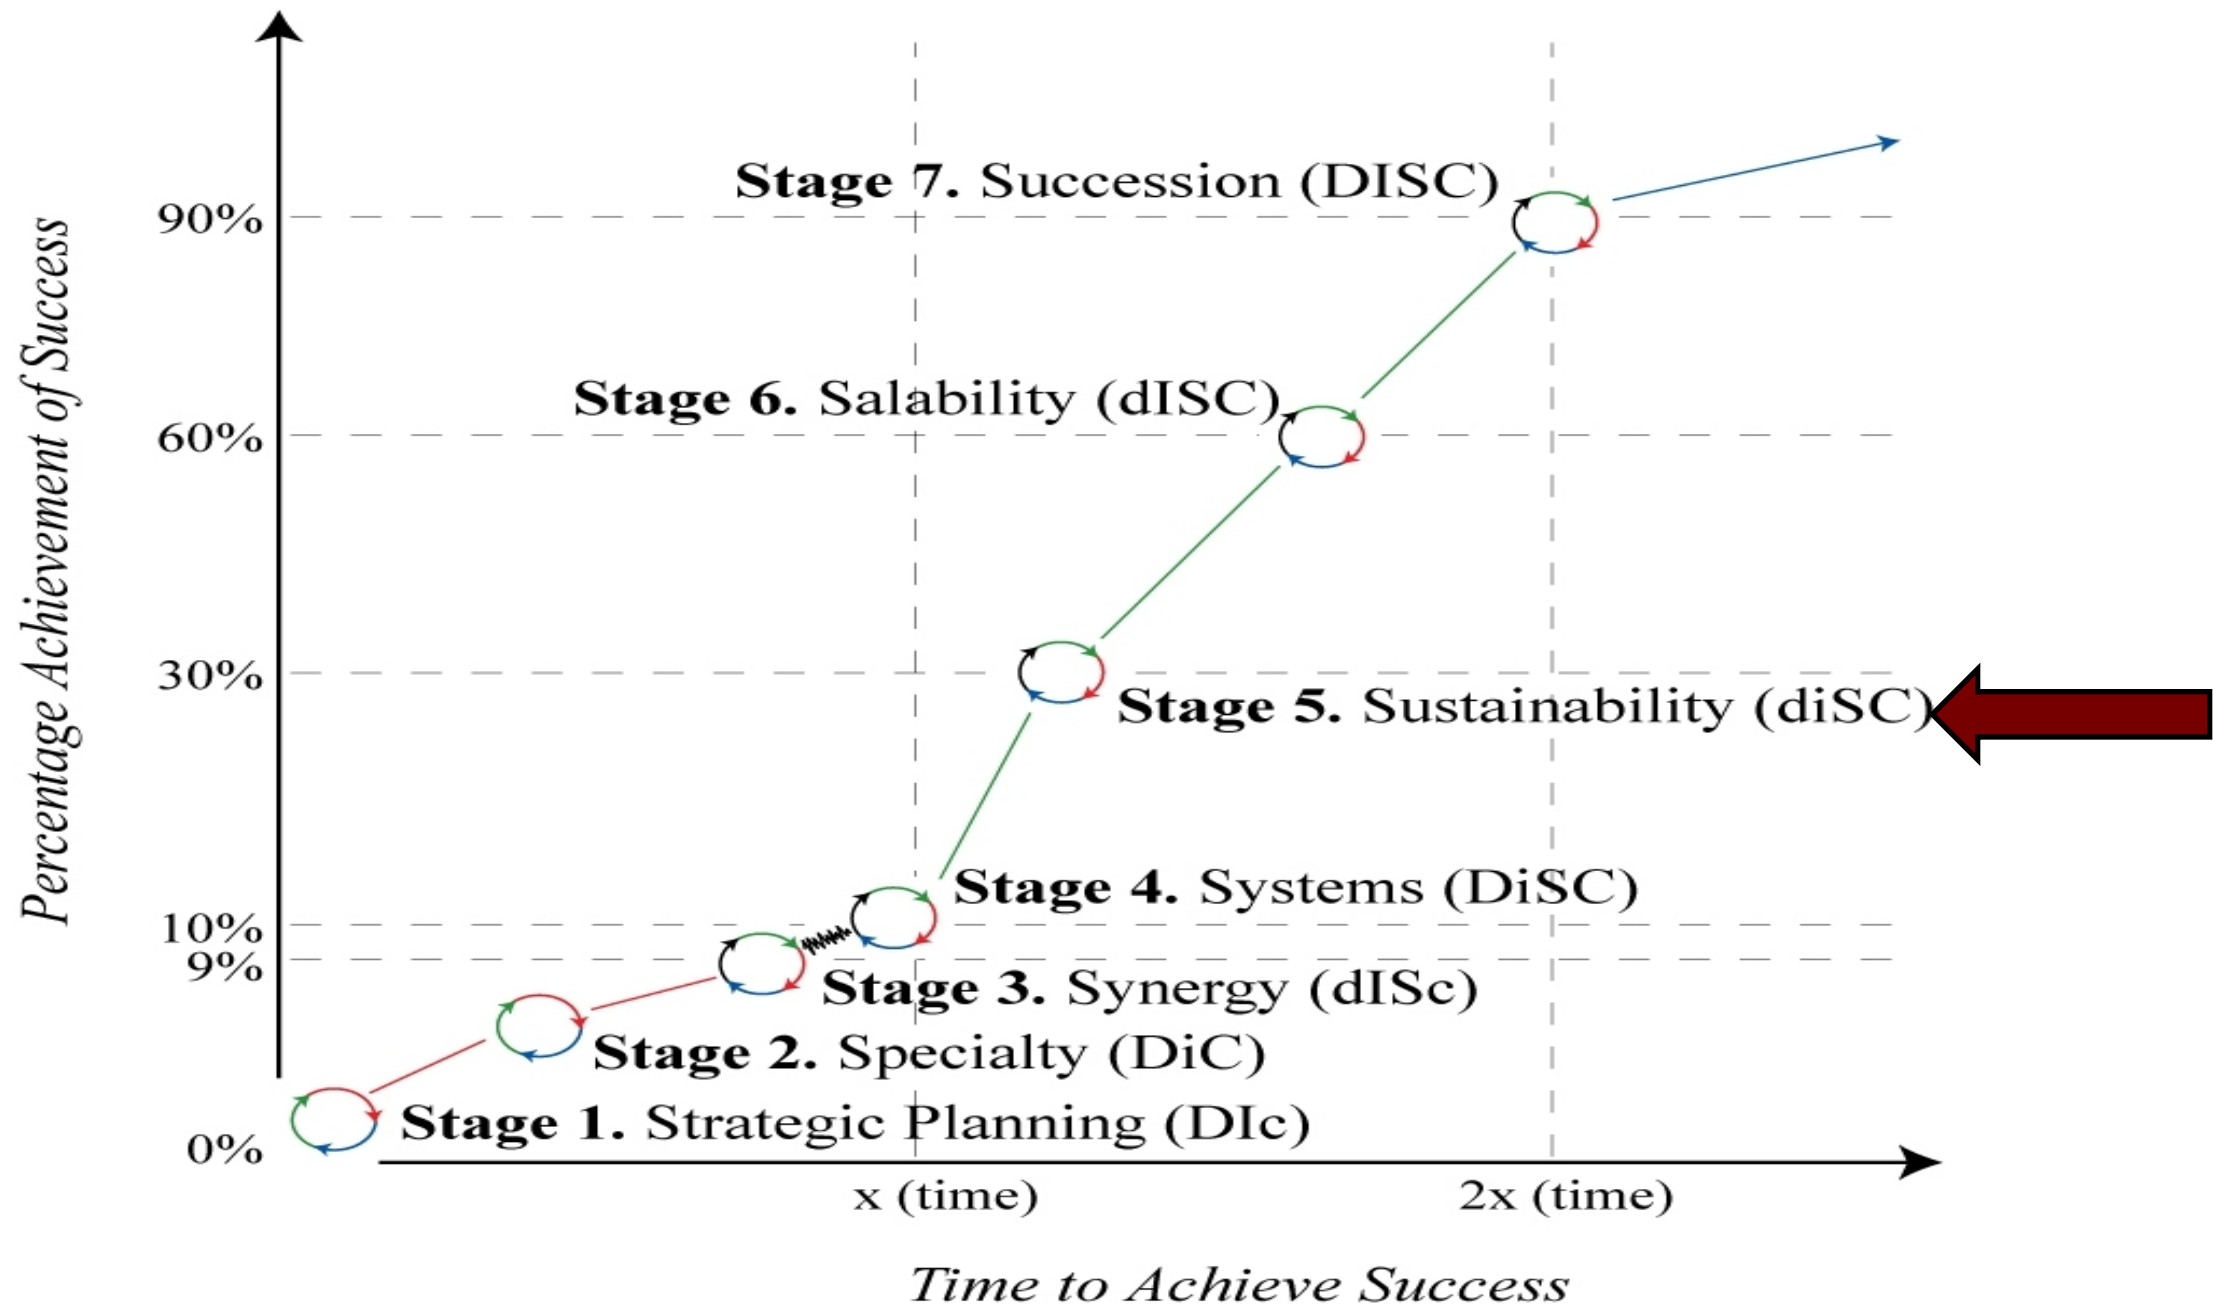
Percentage Achievement of Success

90%

60%

30%

10%

9%

0%

Stage 7. Succession (DISC)

Stage 6. Salability (dISC)

Stage 5. Sustainability (diSC)

Stage 4. Systems (DiSC)

Stage 3. Synergy (dISc)

Stage 2. Specialty (DiC)

Stage 1. Strategic Planning (DIc)

x (time)

2x (time)

Time to Achieve Success